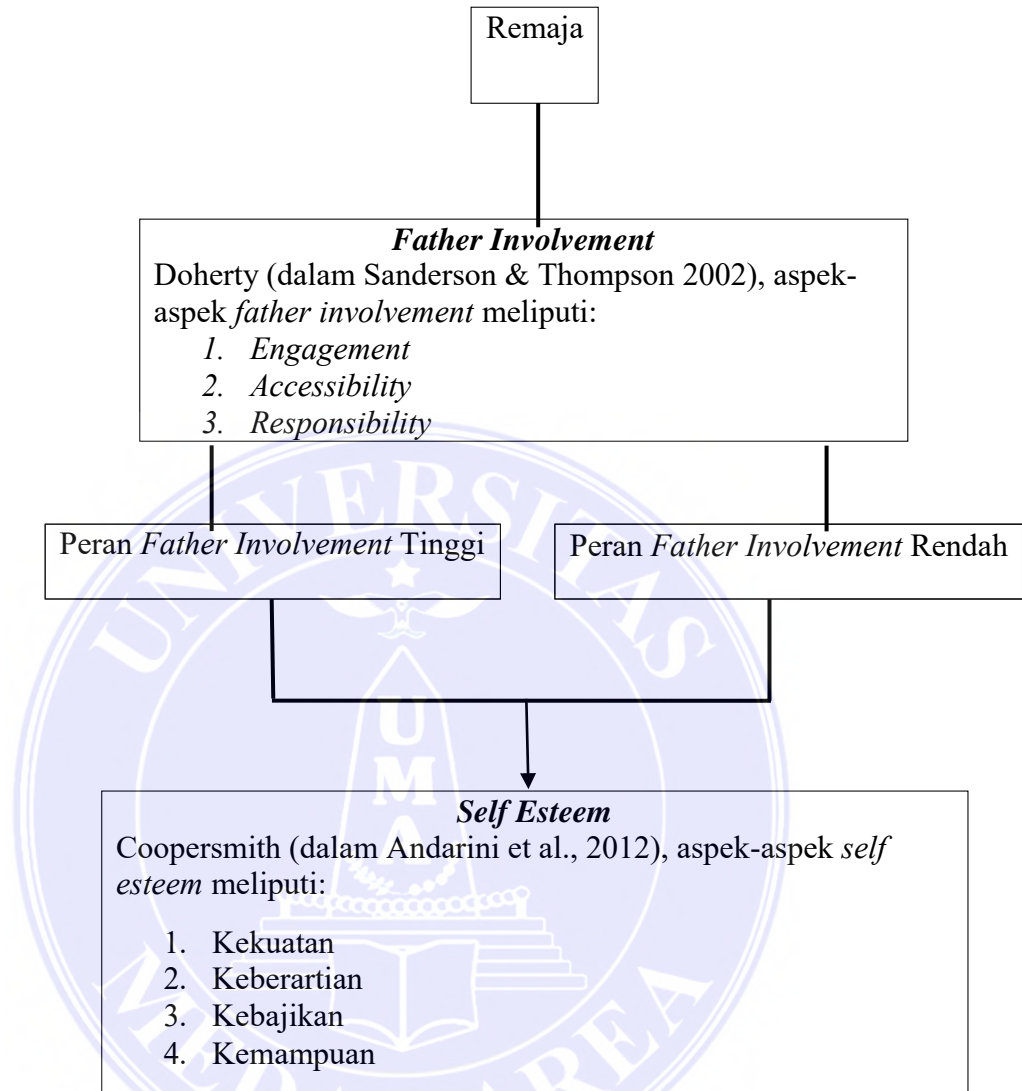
Remaja

***Father Involvement***

Doherty (dalam Sanderson & Thompson 2002), aspek-aspek *father involvement* meliputi:

1. *Engagement*
2. *Accessibility*
3. *Responsibility*

Peran *Father Involvement* Tinggi

Peran *Father Involvement* Rendah

***Self Esteem***

Coopersmith (dalam Andarini et al., 2012), aspek-aspek *self esteem* meliputi:

1. Kekuatan
2. Keberartian
3. Kebajikan
4. Kemampuan

UNIVERSITAS UMA MEDAN AREA